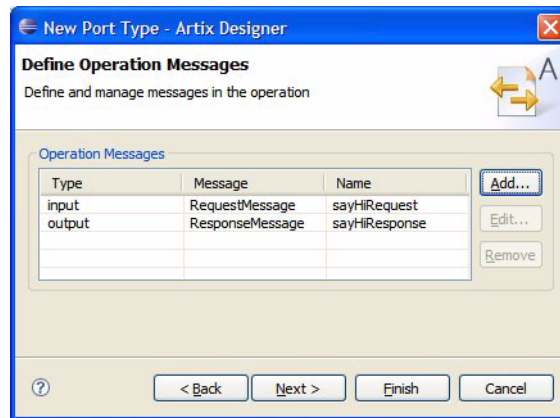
New Port Type - Artix Designer

Define Operation Messages

Define and manage messages in the operation

A

Operation Messages

| Type | Message | Name |
|---|---|---|
| input | RequestMessage | sayHiRequest |
| output | ResponseMessage | sayHiResponse |

Add...

Edit...

Remove

?

< Back

Next >

Finish

Cancel